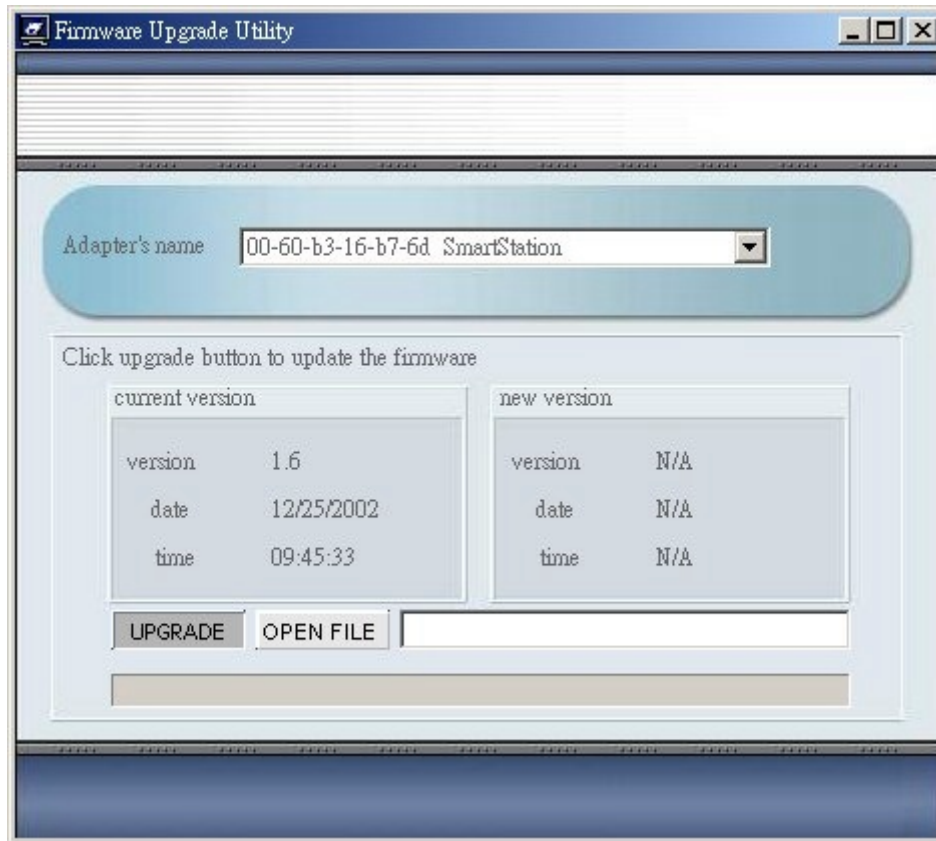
Firmware Upgrade Utility

Adapter's name 00-60-b3-16-b7-6d SmartStation

Click upgrade button to update the firmware

current version

version 1.6
date 12/25/2002
time 09:45:33

new version

version N/A
date N/A
time N/A

UPGRADE OPEN FILE